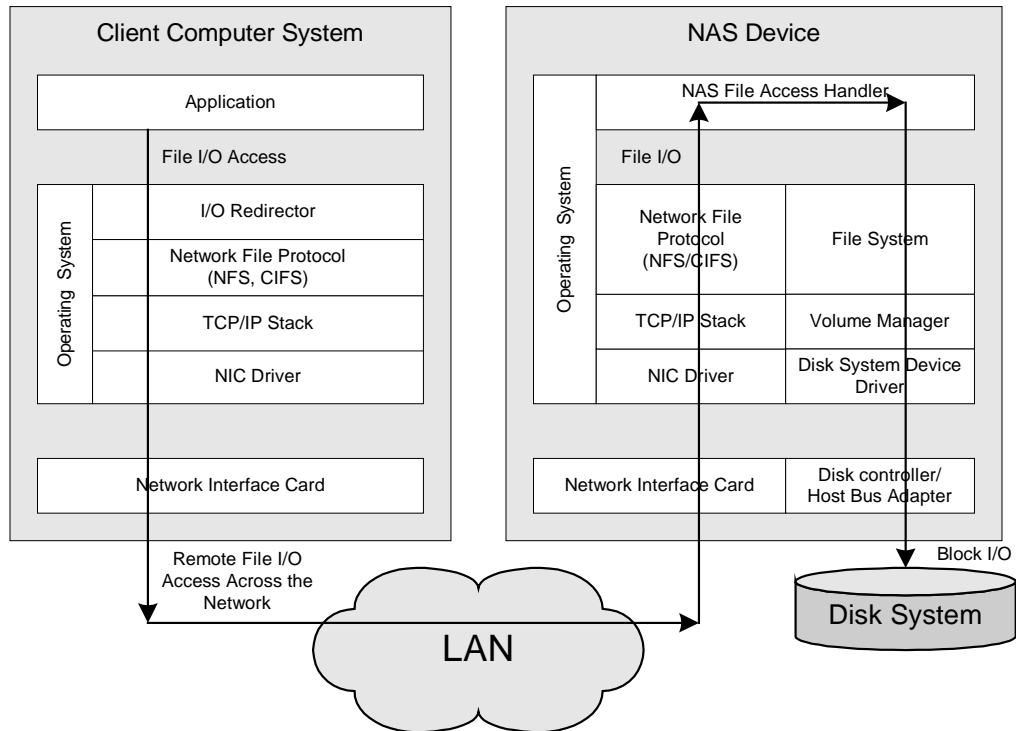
Client Computer System

Application

File I/O Access

Operating System

I/O Redirector

Network File Protocol (NFS, CIFS)

TCP/IP Stack

NIC Driver

Network Interface Card

Remote File I/O Access Across the Network

LAN

NAS Device

NAS File Access Handler

File I/O

Operating System

Network File Protocol (NFS/CIFS)

File System

TCP/IP Stack

Volume Manager

NIC Driver

Disk System Device Driver

Network Interface Card

Disk controller/ Host Bus Adapter

Block I/O

Disk System